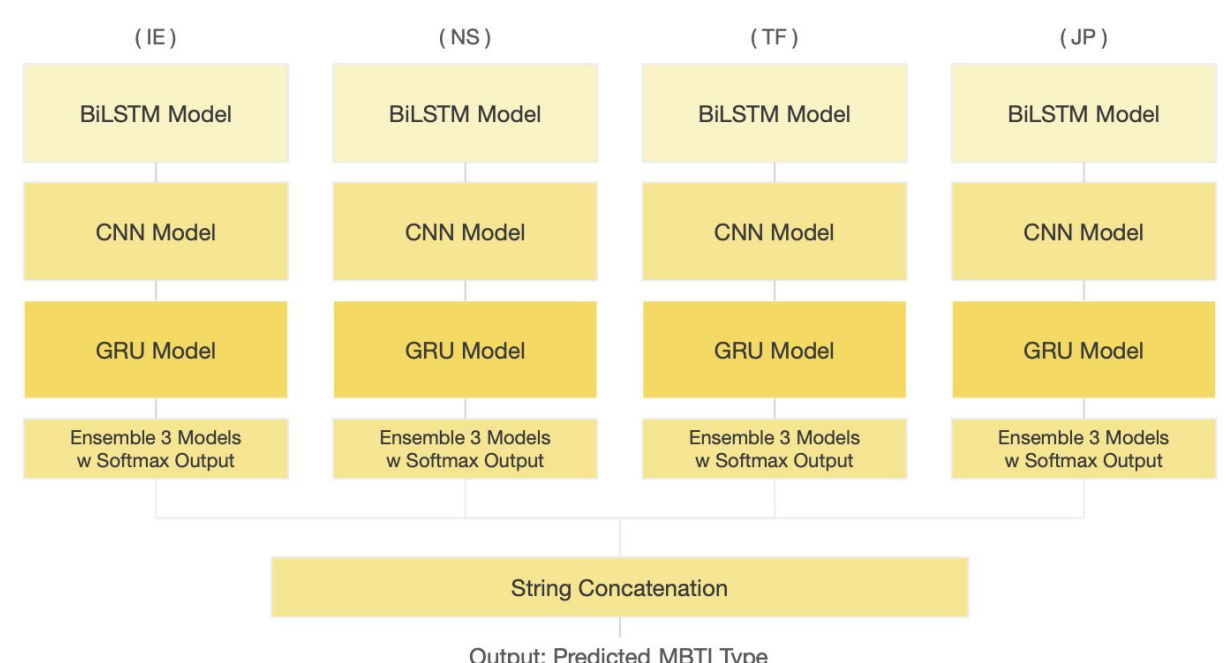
( IE )

BiLSTM Model

CNN Model

GRU Model

Ensemble 3 Models w Softmax Output

( NS )

BiLSTM Model

CNN Model

GRU Model

Ensemble 3 Models w Softmax Output

( TF )

BiLSTM Model

CNN Model

GRU Model

Ensemble 3 Models w Softmax Output

( JP )

BiLSTM Model

CNN Model

GRU Model

Ensemble 3 Models w Softmax Output

String Concatenation

Output: Predicted MBTI Type